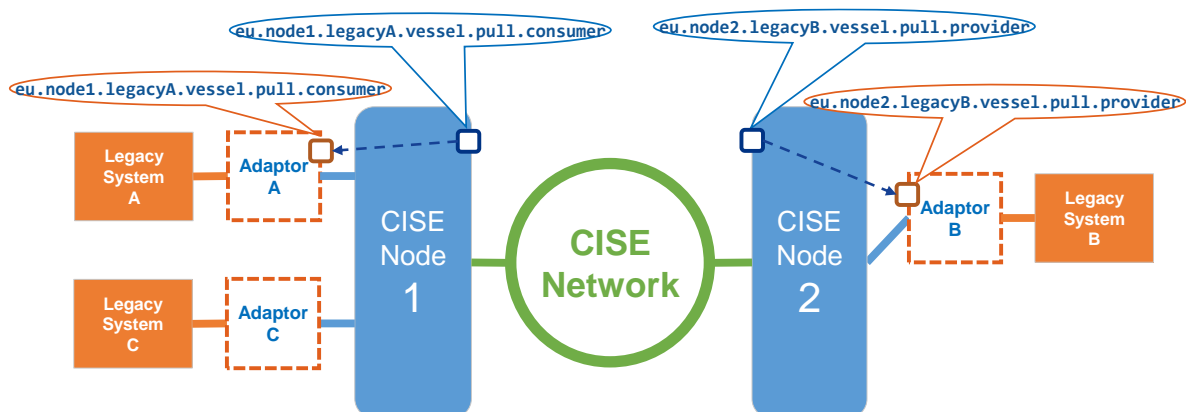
eu.node1.legacyA.vessel.pull.consumer

eu.node2.legacyB.vessel.pull.provider

eu.node1.legacyA.vessel.pull.consumer

eu.node2.legacyB.vessel.pull.provider

Legacy System A

Adaptor A

CISE Node 1

CISE Network

CISE Node 2

Adaptor B

Legacy System B

Legacy System C

Adaptor C